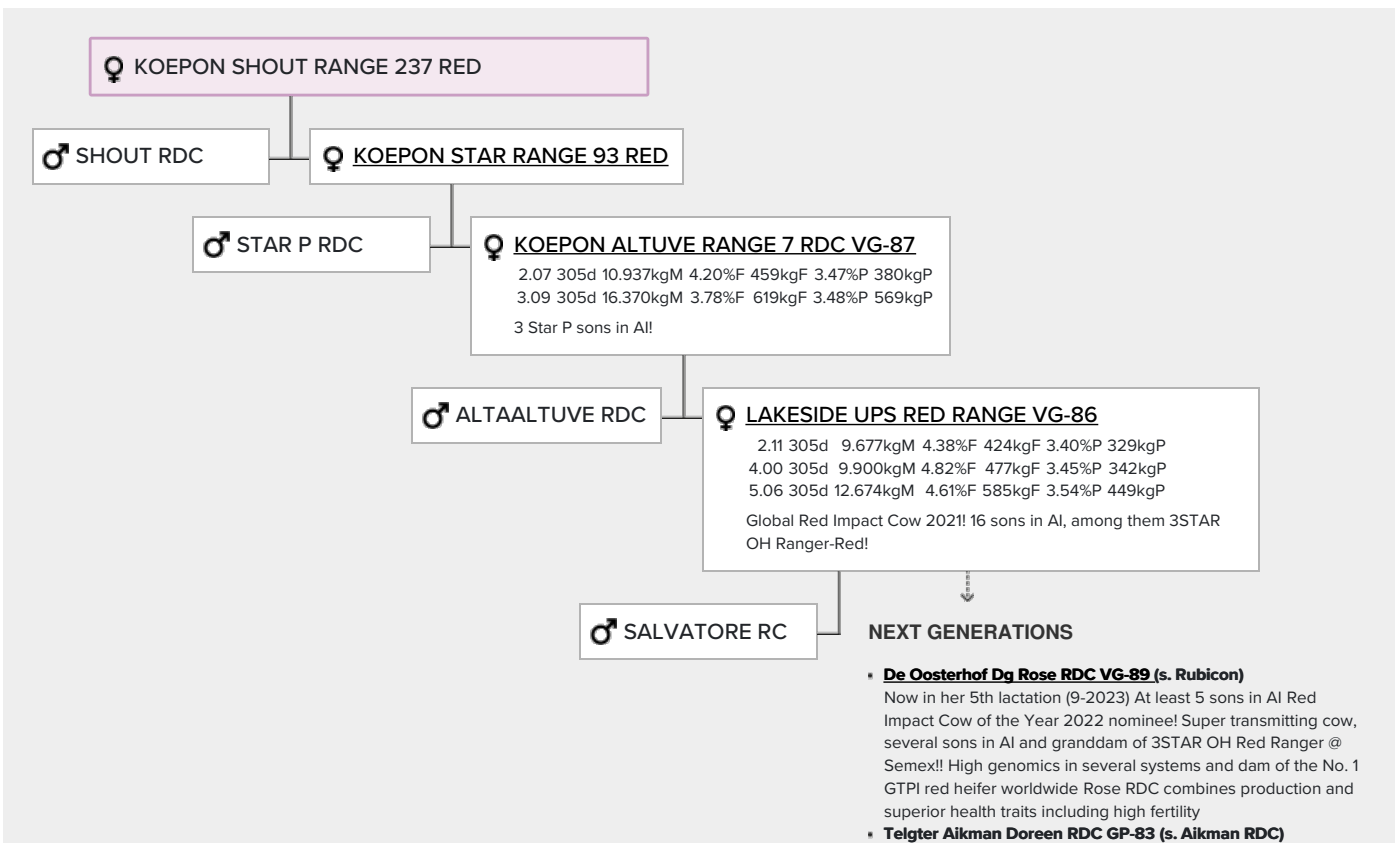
♀ KOEPON SHOUT RANGE 237 RED

♂ SHOUT RDC

♀ KOEPON STAR RANGE 93 RED

♂ STAR P RDC

♀ KOEPON ALTUVE RANGE 7 RDC VG-87

2.07 305d 10.937kgM 4.20%F 459kgF 3.47%P 380kgP
3.09 305d 16.370kgM 3.78%F 619kgF 3.48%P 569kgP

3 Star P sons in AI!

♂ ALTAALTUVE RDC

♀ LAKESIDE UPS RED RANGE VG-86

2.11 305d 9.677kgM 4.38%F 424kgF 3.40%P 329kgP
4.00 305d 9.900kgM 4.82%F 477kgF 3.45%P 342kgP
5.06 305d 12.674kgM 4.61%F 585kgF 3.54%P 449kgP

Global Red Impact Cow 2021! 16 sons in AI, among them 3STAR OH Ranger-Red!

♂ SALVATORE RC

NEXT GENERATIONS

- De Oosterhof Dg Rose RDC VG-89 (s. Rubicon)
Now in her 5th lactation (9-2023) At least 5 sons in AI Red Impact Cow of the Year 2022 nominee! Super transmitting cow, several sons in AI and granddam of 3STAR OH Red Ranger @ Semex!! High genomics in several systems and dam of the No. 1 GTPI red heifer worldwide Rose RDC combines production and superior health traits including high fertility
- Telgter Aikman Doreen RDC GP-83 (s. Aikman RDC)